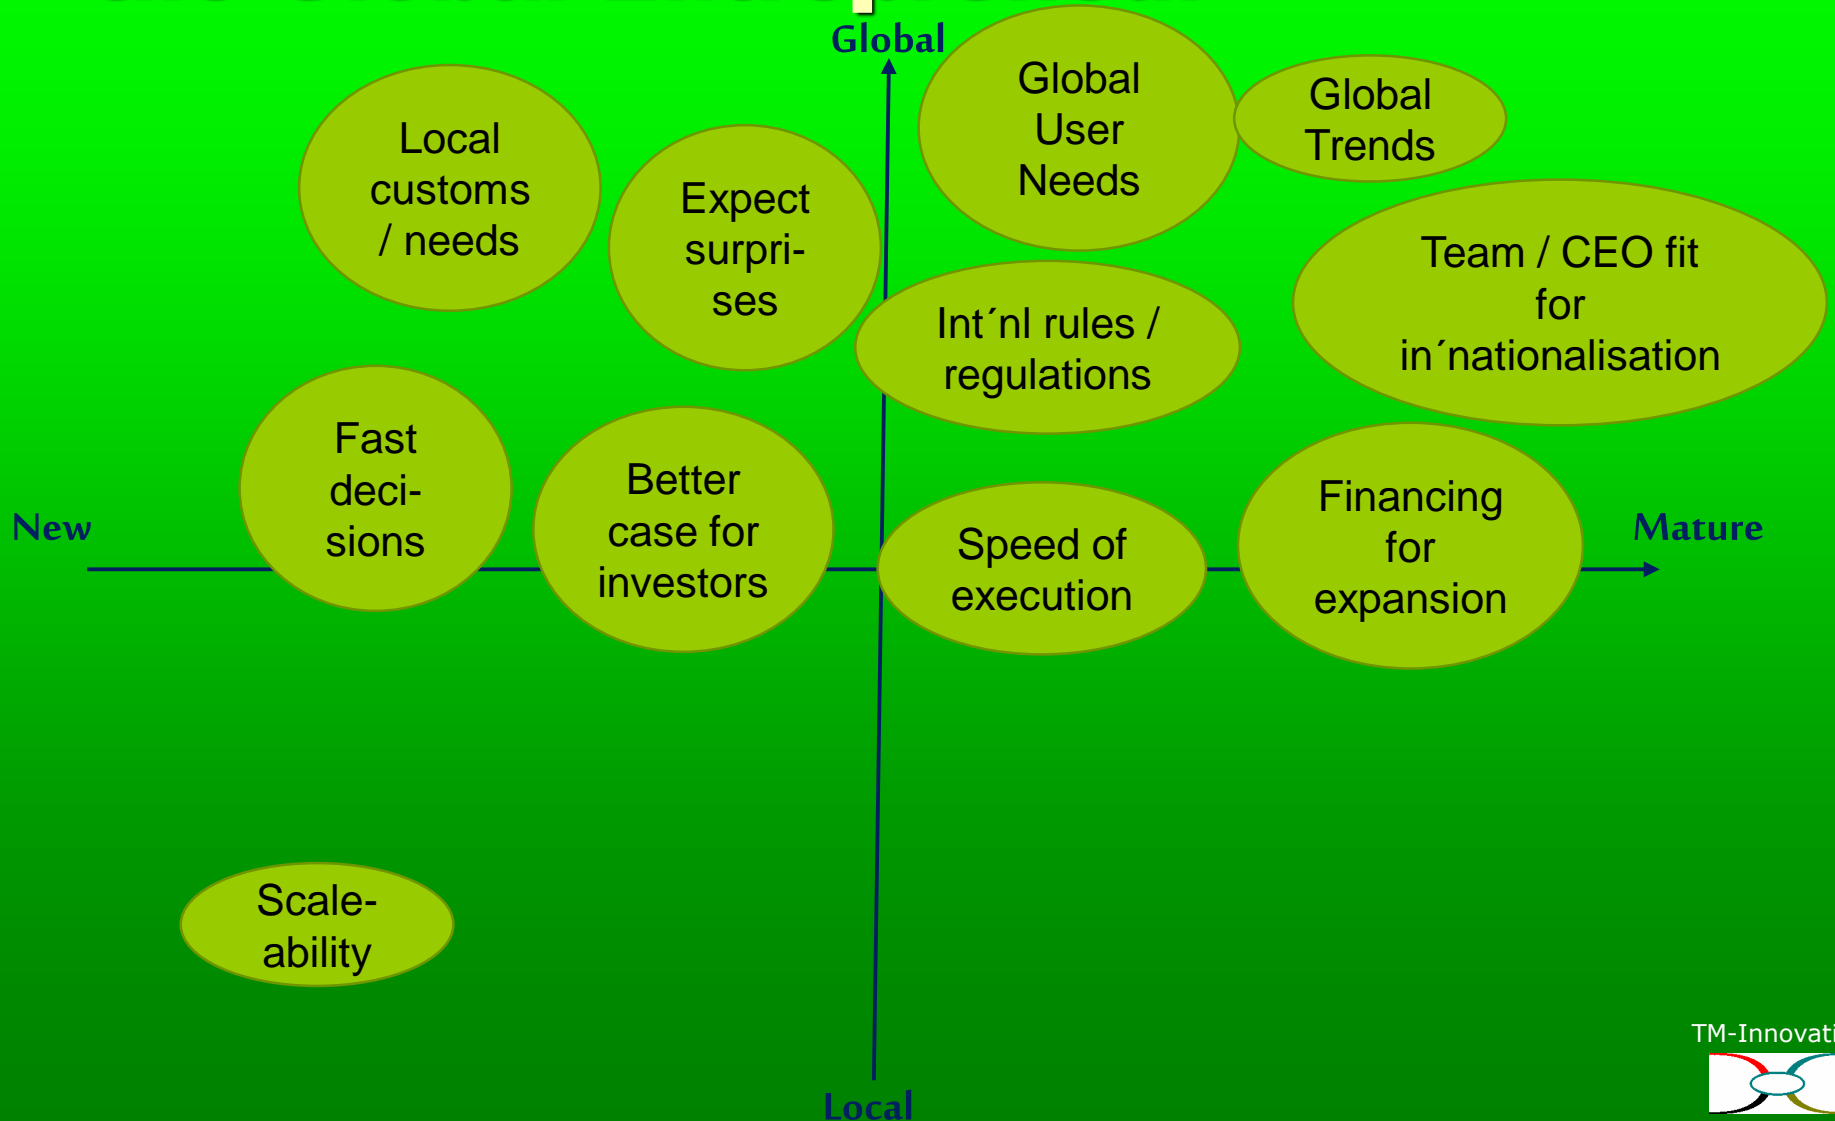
Global

Local customs / needs

Expect surprises

Global User Needs

Global Trends

Int´nl rules / regulations

Team / CEO fit for in´nationalisation

New

Fast decisions

Better case for investors

Speed of execution

Financing for expansion

Mature

Scaleability

Local

TM-Innovati